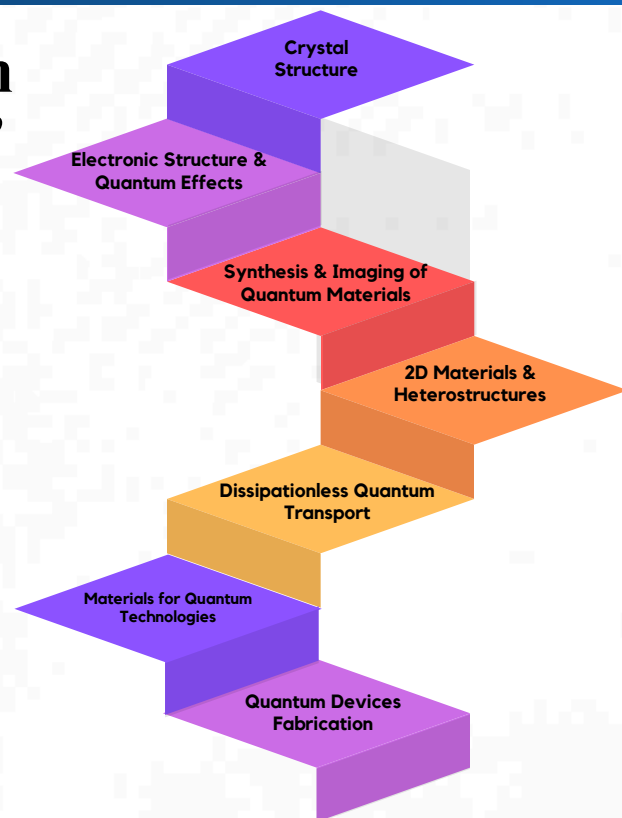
n

Crystal Structure

Electronic Structure & Quantum Effects

Synthesis & Imaging of Quantum Materials

2D Materials & Heterostructures

Dissipationless Quantum Transport

Materials for Quantum Technologies

Quantum Devices Fabrication